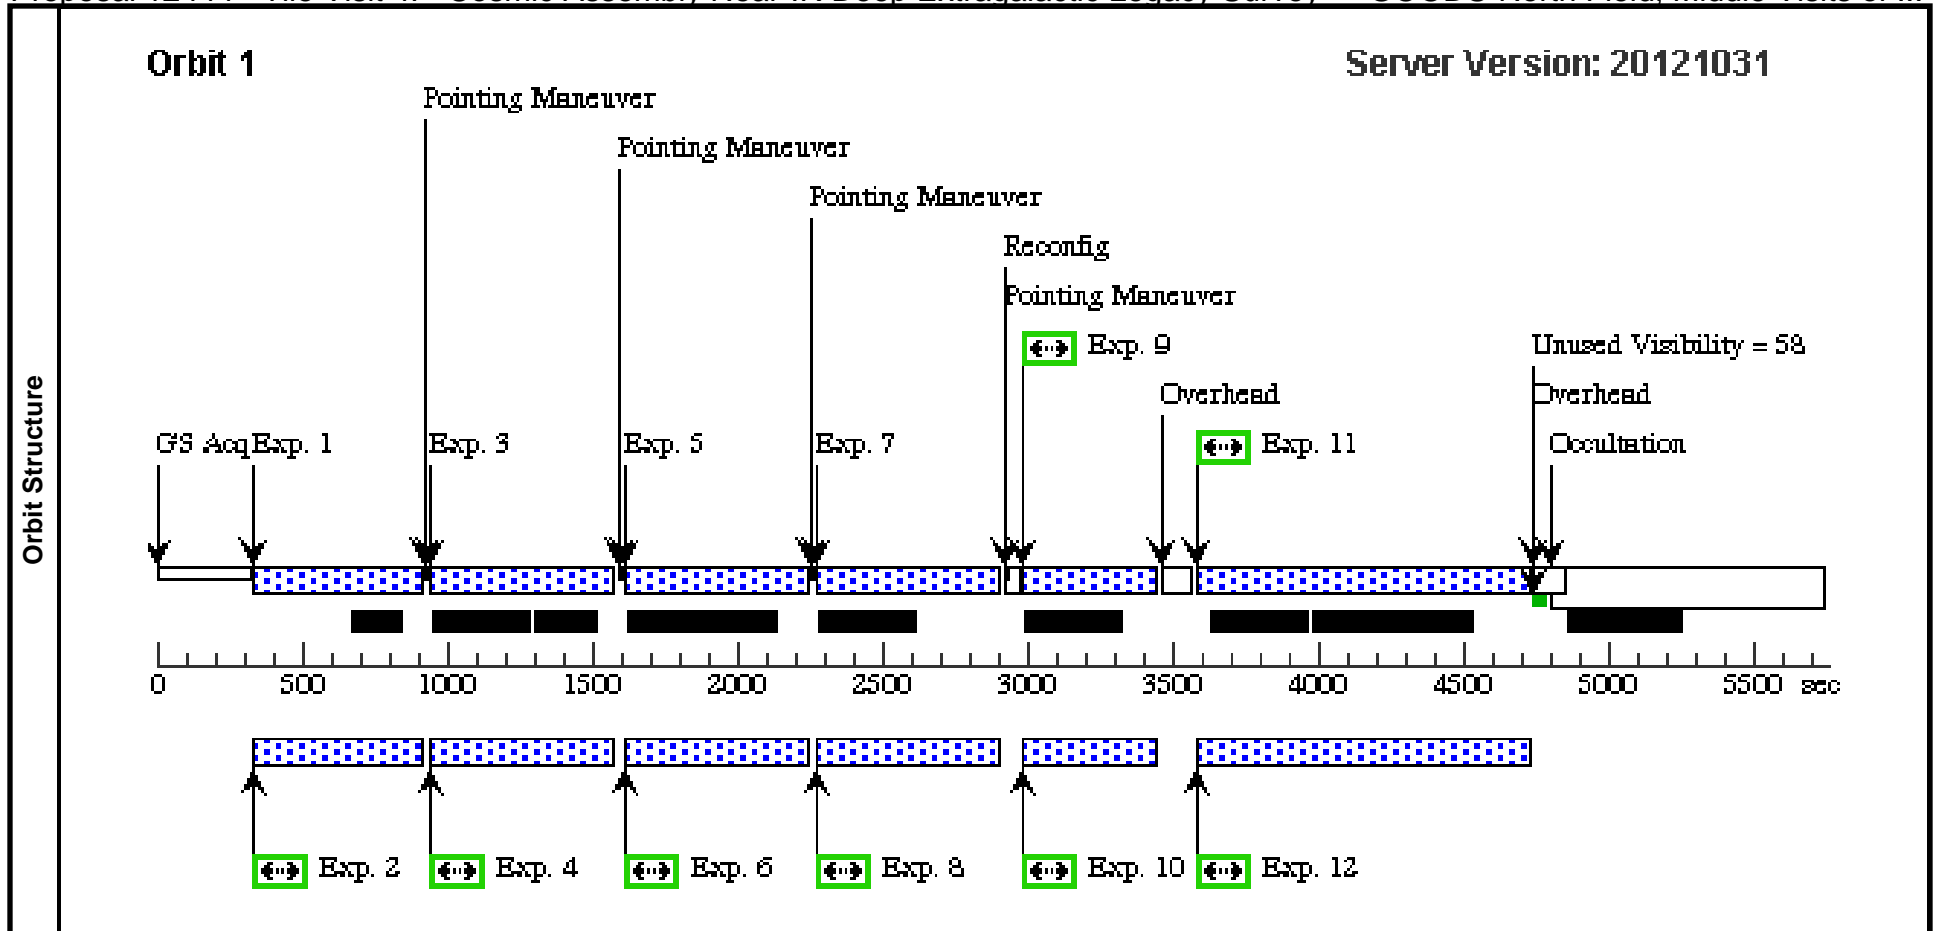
Orbit Structure

Orbit 1

Server Version: 20121031

Pointing Maneuver

Pointing Maneuver

Pointing Maneuver

Reconfig

Pointing Maneuver

Exp. 9

Unused Visibility = 58

Overhead

Overhead

GS Acq Exp. 1

Exp. 3

Exp. 5

Exp. 7

Exp. 11

Occultation

0 500 1000 1500 2000 2500 3000 3500 4000 4500 5000 5500 sec

Exp. 2

Exp. 4

Exp. 6

Exp. 8

Exp. 10

Exp. 12